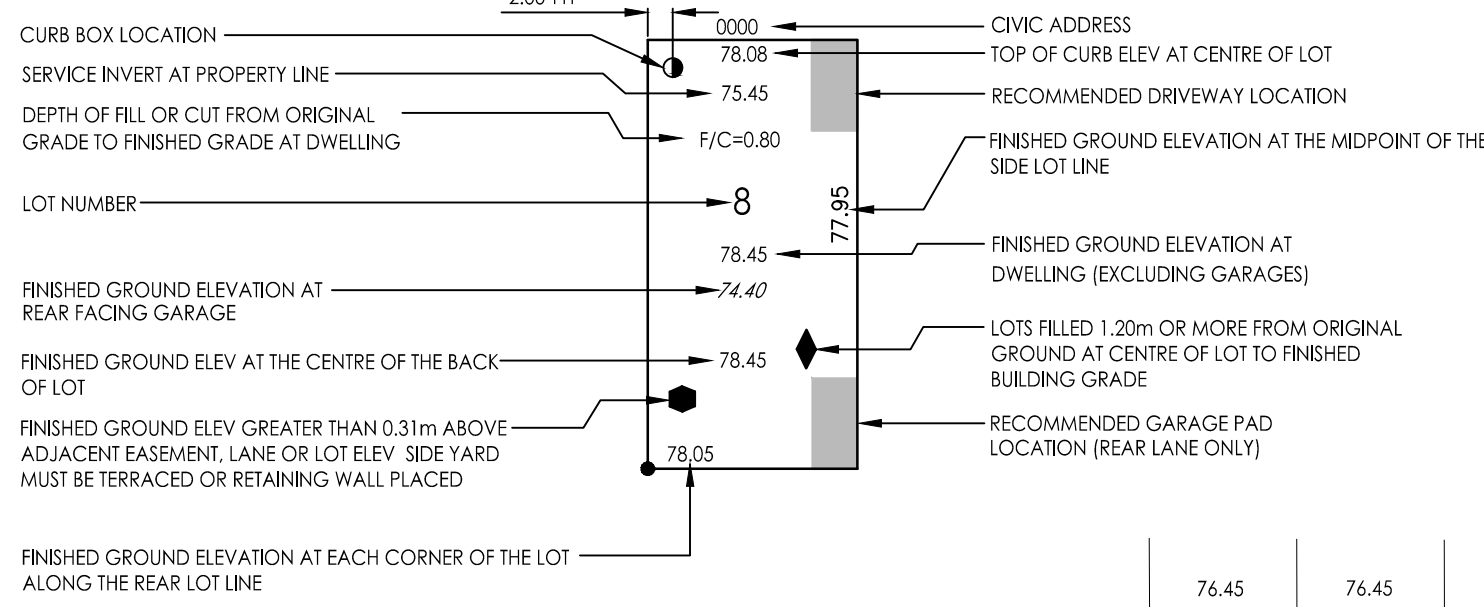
2.00 m

0000

CIVIC ADDRESS

CURB BOX LOCATION

78.08

TOP OF CURB ELEV AT CENTRE OF LOT

SERVICE INVERT AT PROPERTY LINE

75.45

RECOMMENDED DRIVEWAY LOCATION

DEPTH OF FILL OR CUT FROM ORIGINAL GRADE TO FINISHED GRADE AT DWELLING

F/C=0.80

FINISHED GROUND ELEVATION AT THE MIDPOINT OF THE SIDE LOT LINE

LOT NUMBER

8

77.95

78.45

FINISHED GROUND ELEVATION AT DWELLING (EXCLUDING GARAGES)

FINISHED GROUND ELEVATION AT REAR FACING GARAGE

74.40

LOTS FILLED 1.20m OR MORE FROM ORIGINAL GROUND AT CENTRE OF LOT TO FINISHED BUILDING GRADE

FINISHED GROUND ELEV AT THE CENTRE OF THE BACK OF LOT

78.45

FINISHED GROUND ELEV GREATER THAN 0.31m ABOVE ADJACENT EASEMENT, LANE OR LOT ELEV SIDE YARD MUST BE TERRACED OR RETAINING WALL PLACED

RECOMMENDED GARAGE PAD LOCATION (REAR LANE ONLY)

78.05

FINISHED GROUND ELEVATION AT EACH CORNER OF THE LOT ALONG THE REAR LOT LINE

76.45

76.45